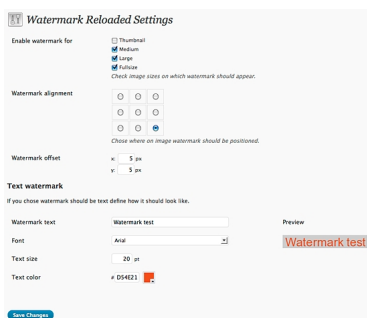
Watermark Reloaded Settings

Enable watermark for

Thumbnail
Medium
Large
Fullsize
Check image sizes on which watermark should appear.

Watermark alignment

Chose where on image watermark should be positioned.

Watermark offset

x: 5 px
y: 5 px

Text watermark

If you chose watermark should be text define how it should look like.

Watermark text
Watermark test

Preview

Watermark test

Font
Arial

Text size
20 pt

Text color
# D54E21

Save Changes